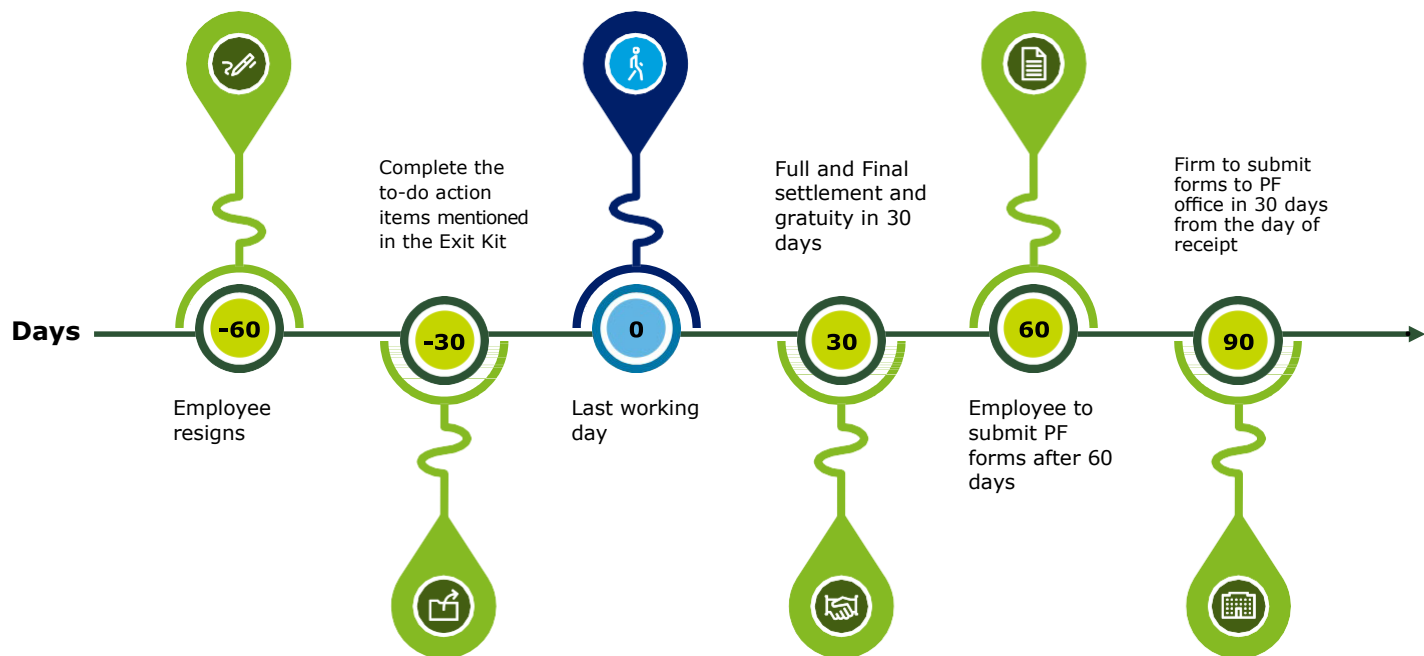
Days

-60
Employee resigns

Complete the to-do action items mentioned in the Exit Kit
-30

0
Last working day

Full and Final settlement and gratuity in 30 days
30

60
Employee to submit PF forms after 60 days

Firm to submit forms to PF office in 30 days from the day of receipt
90